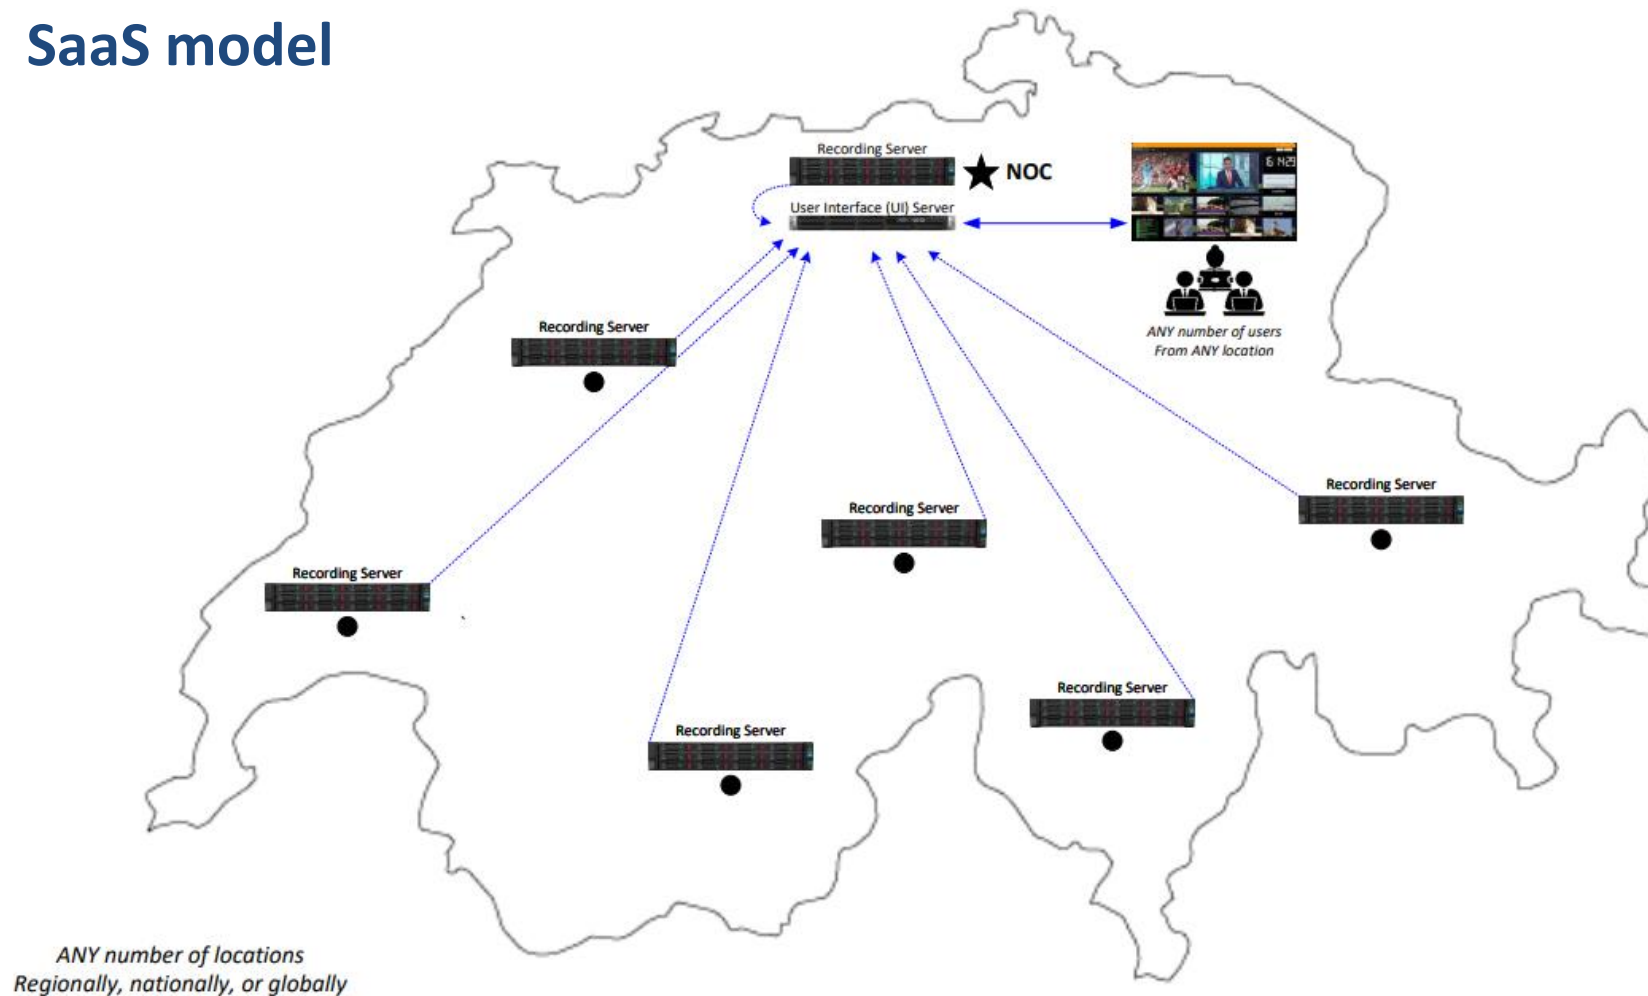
SaaS model

Recording Server

NOC

User Interface (UI) Server

ANY number of users
From ANY location

Recording Server

Recording Server

Recording Server

Recording Server

Recording Server

Recording Server

ANY number of locations
Regionally, nationally, or globally